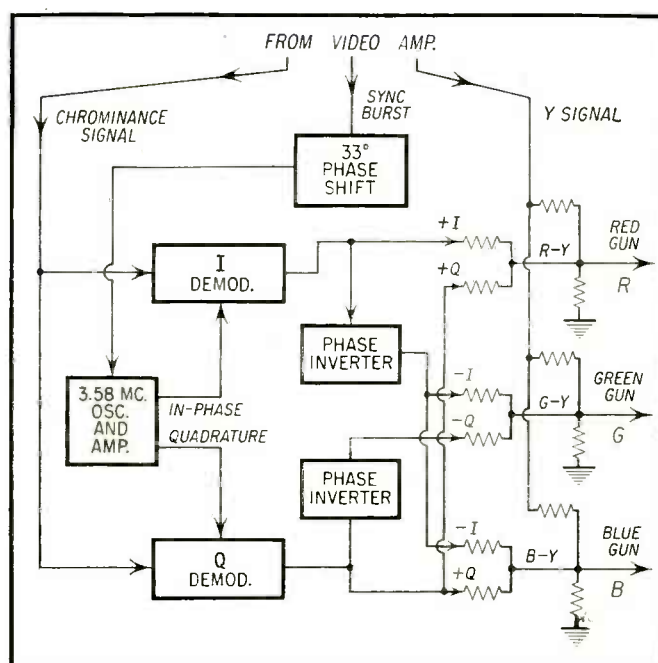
FROM VIDEO AMP.

CHROMINANCE SIGNAL

SYNC BURST

Y SIGNAL

33° PHASE SHIFT

I DEMOD.

+I

+Q

R-Y

RED GUN

R

PHASE INVERTER

3.58 MC. OSC. AND AMP.

IN-PHASE

QUADRATURE

-I

-Q

G-Y

GREEN GUN

G

PHASE INVERTER

Q DEMOD.

-I

+Q

B-Y

BLUE GUN

B